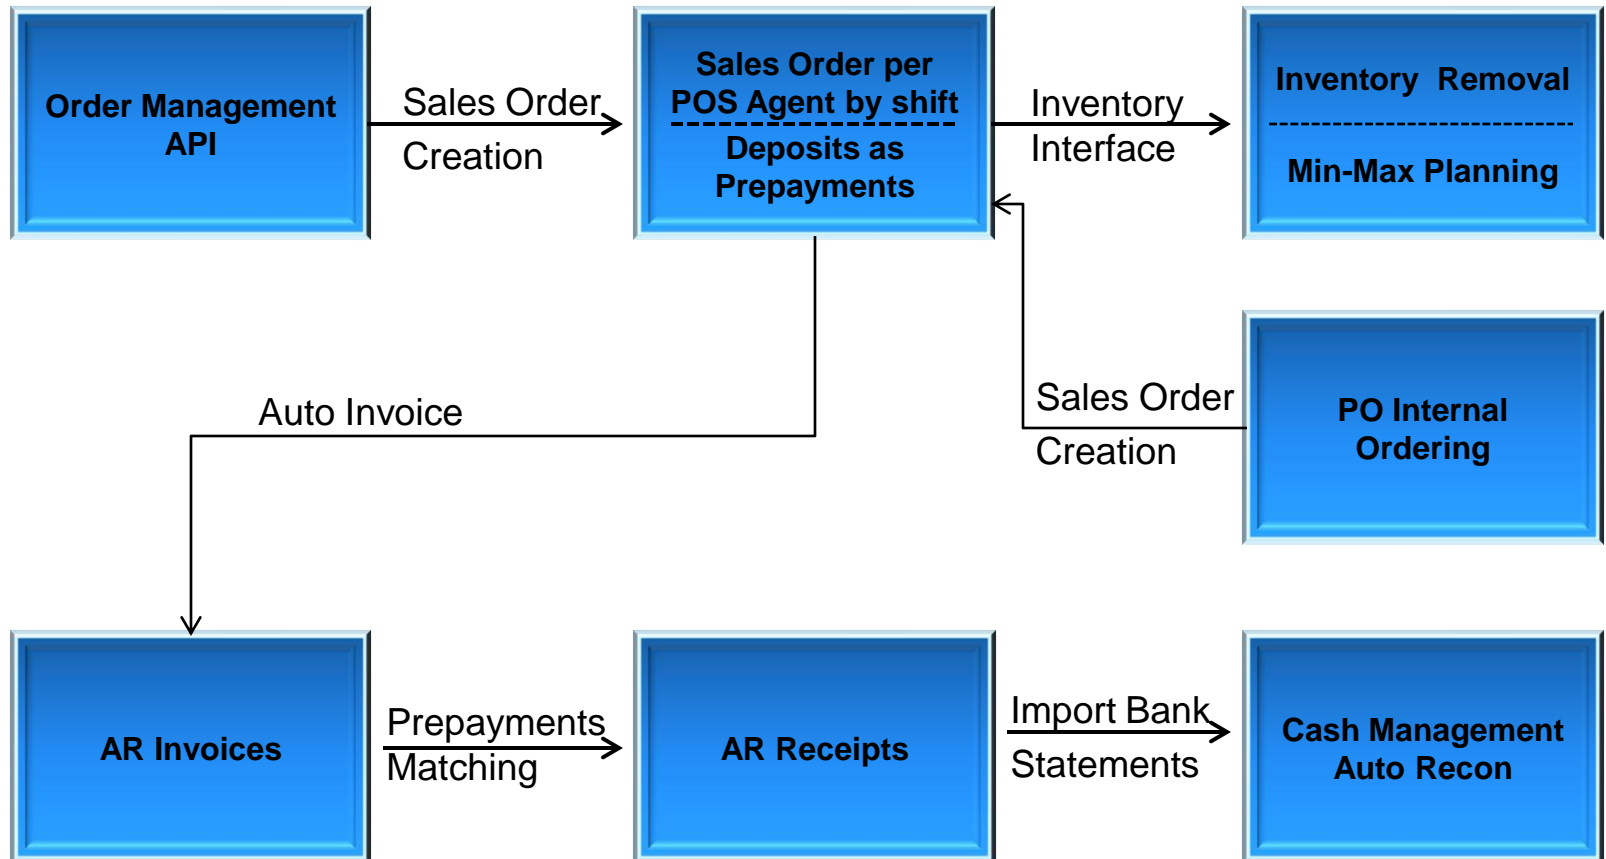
Order Management API

Sales Order Creation

Sales Order per POS Agent by shift
Deposits as Prepayments

Inventory Interface

Inventory Removal
Min-Max Planning

Auto Invoice

Sales Order Creation

PO Internal Ordering

AR Invoices

Prepayments Matching

AR Receipts

Import Bank Statements

Cash Management Auto Recon